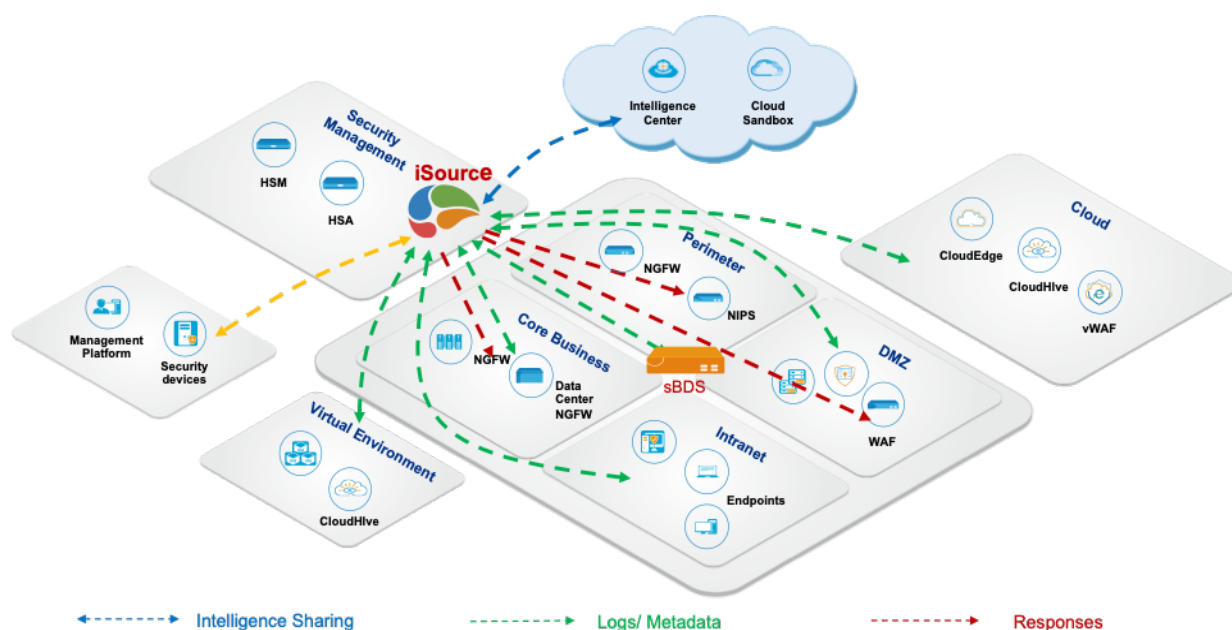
Intelligence Center

Cloud Sandbox

Security Management

iSource

HSM

HSA

Cloud

CloudEdge

CloudHIve

vWAF

Perimeter

NGFW

NIPS

Management Platform

Security devices

Core Business

NGFW

Data Center NGFW

sBDS

DMZ

WAF

Virtual Environment

CloudHIve

Intranet

Endpoints

Intelligence Sharing

Logs/ Metadata

Responses